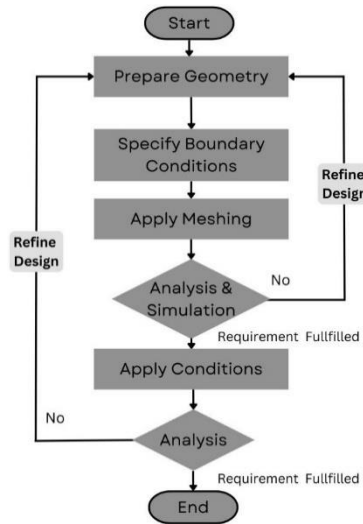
Start

Prepare Geometry

Specify Boundary Conditions

Apply Meshing

Refine Design

Refine Design

Analysis & Simulation

No

Requirement Fullfilled

Apply Conditions

No

Analysis

Requirement Fullfilled

End